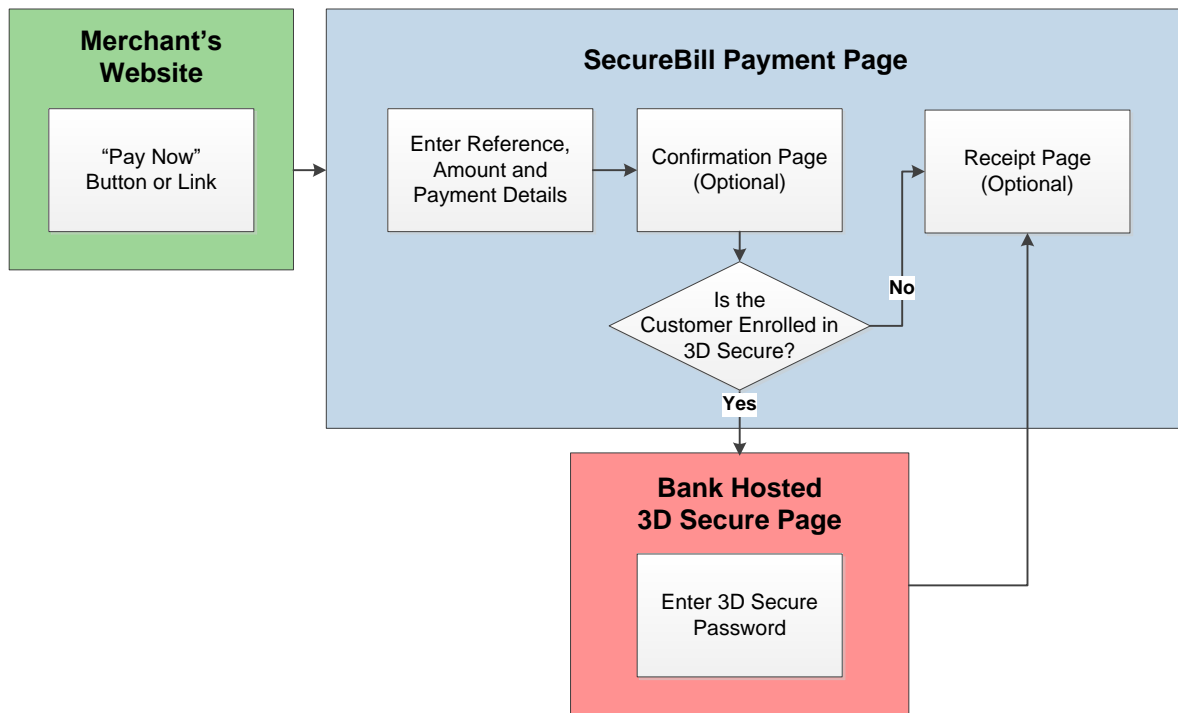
Merchant's Website

"Pay Now" Button or Link

SecureBill Payment Page

Enter Reference, Amount and Payment Details

Confirmation Page (Optional)

Receipt Page (Optional)

Is the Customer Enrolled in 3D Secure?

No

Yes

Bank Hosted 3D Secure Page

Enter 3D Secure Password